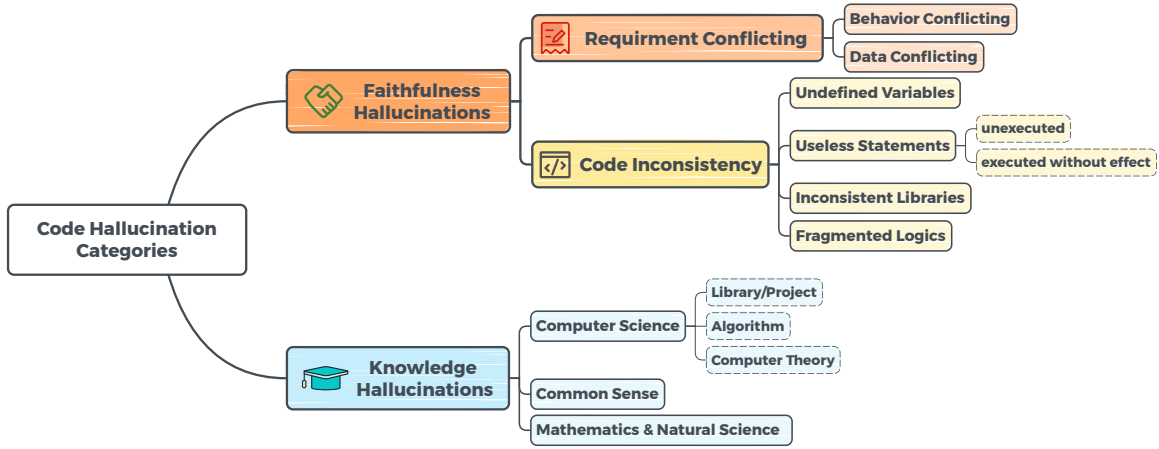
Code Hallucination Categories

Faithfulness Hallucinations

Requirment Conflicting

Behavior Conflicting

Data Conflicting

Code Inconsistency

Undefined Variables

Useless Statements

unexecuted

executed without effect

Inconsistent Libraries

Fragmented Logics

Knowledge Hallucinations

Computer Science

Library/Project

Algorithm

Computer Theory

Common Sense

Mathematics & Natural Science